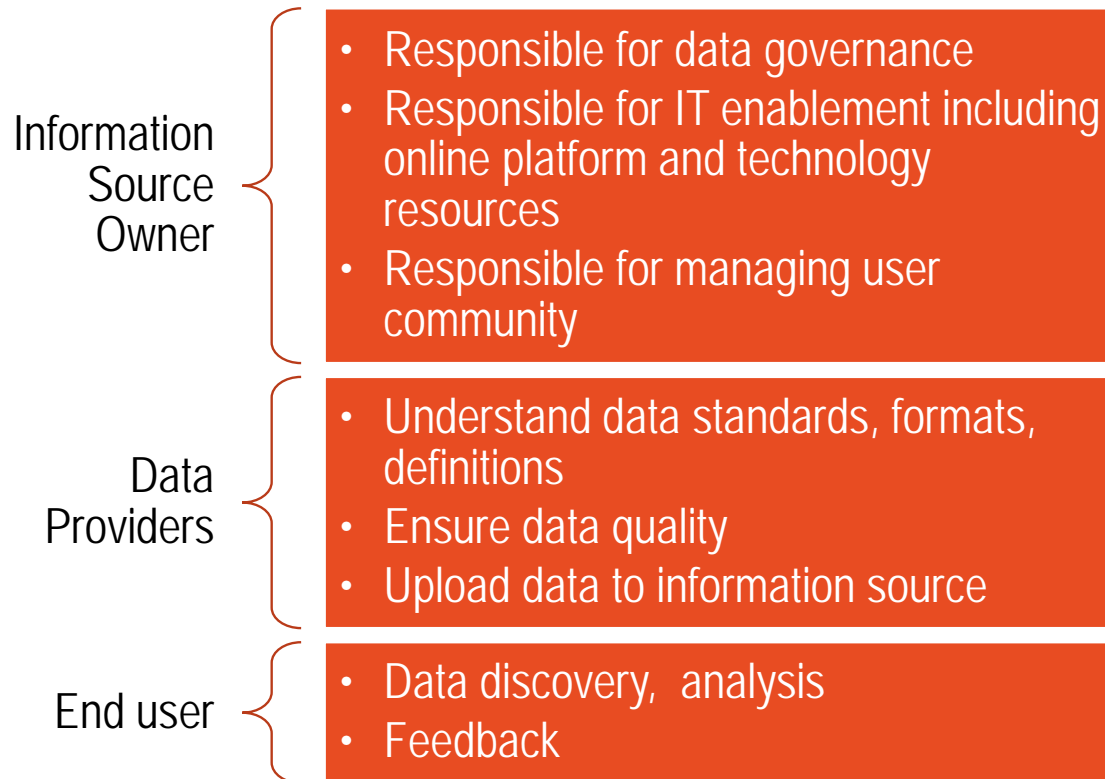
Information Source Owner

- Responsible for data governance
- Responsible for IT enablement including online platform and technology resources
- Responsible for managing user community

Data Providers

- Understand data standards, formats, definitions
- Ensure data quality
- Upload data to information source

End user

- Data discovery,  analysis
- Feedback